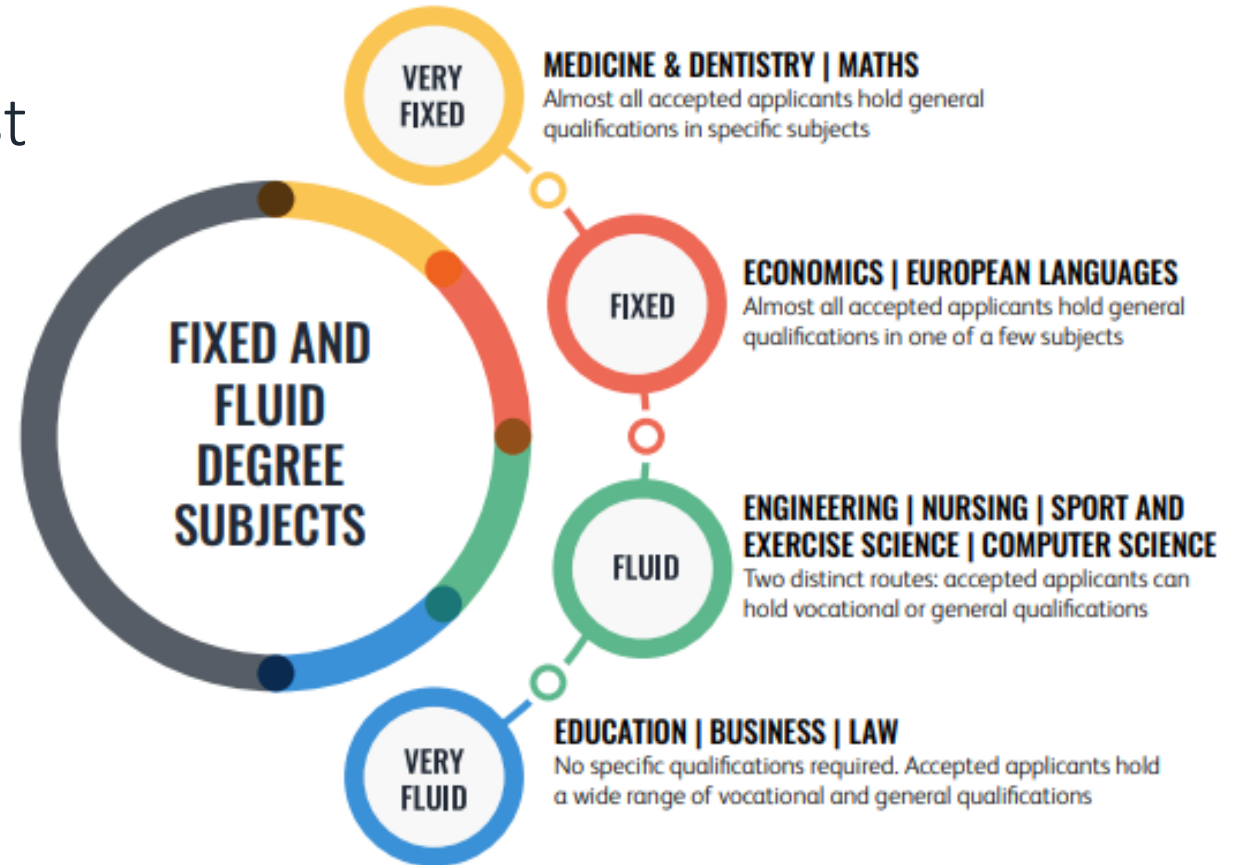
t

FIXED AND FLUID DEGREE SUBJECTS

VERY FIXED

MEDICINE & DENTISTRY | MATHS
Almost all accepted applicants hold general qualifications in specific subjects

FIXED

ECONOMICS | EUROPEAN LANGUAGES
Almost all accepted applicants hold general qualifications in one of a few subjects

FLUID

ENGINEERING | NURSING | SPORT AND EXERCISE SCIENCE | COMPUTER SCIENCE
Two distinct routes: accepted applicants can hold vocational or general qualifications

VERY FLUID

EDUCATION | BUSINESS | LAW
No specific qualifications required. Accepted applicants hold a wide range of vocational and general qualifications